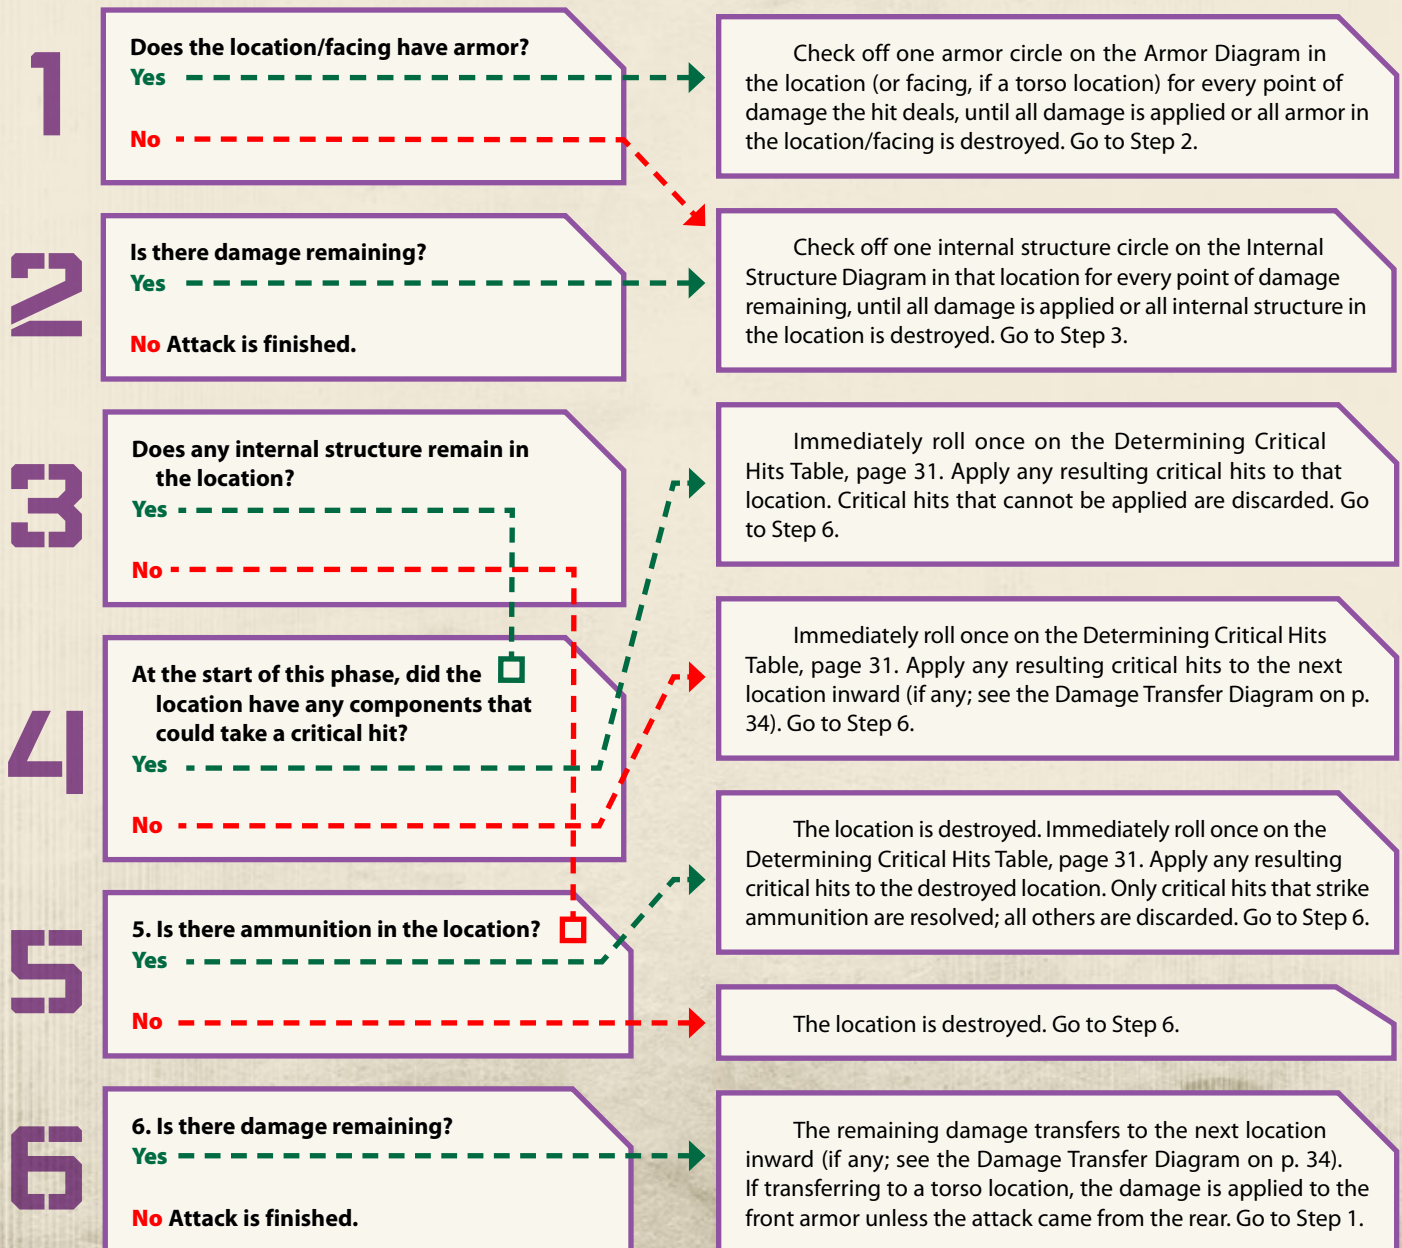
1

Does the location/facing have armor?
Yes
No

Check off one armor circle on the Armor Diagram in the location (or facing, if a torso location) for every point of damage the hit deals, until all damage is applied or all armor in the location/facing is destroyed. Go to Step 2.

2

Is there damage remaining?
Yes
No Attack is finished.

Check off one internal structure circle on the Internal Structure Diagram in that location for every point of damage remaining, until all damage is applied or all internal structure in the location is destroyed. Go to Step 3.

3

Does any internal structure remain in the location?
Yes
No

Immediately roll once on the Determining Critical Hits Table, page 31. Apply any resulting critical hits to that location. Critical hits that cannot be applied are discarded. Go to Step 6.

4

At the start of this phase, did the location have any components that could take a critical hit?
Yes
No

Immediately roll once on the Determining Critical Hits Table, page 31. Apply any resulting critical hits to the next location inward (if any; see the Damage Transfer Diagram on p. 34). Go to Step 6.

5

5. Is there ammunition in the location?
Yes
No

The location is destroyed. Immediately roll once on the Determining Critical Hits Table, page 31. Apply any resulting critical hits to the destroyed location. Only critical hits that strike ammunition are resolved; all others are discarded. Go to Step 6.

The location is destroyed. Go to Step 6.

6

6. Is there damage remaining?
Yes
No Attack is finished.

The remaining damage transfers to the next location inward (if any; see the Damage Transfer Diagram on p. 34). If transferring to a torso location, the damage is applied to the front armor unless the attack came from the rear. Go to Step 1.